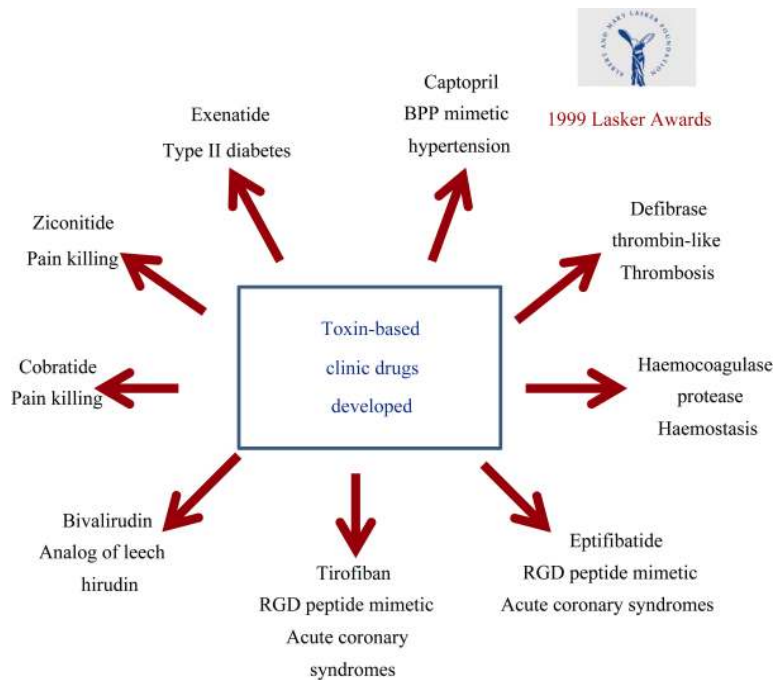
ALBERT AND MARY LASKER FOUNDATION

1999 Lasker Awards

Captopril
BPP mimetic
hypertension

Exenatide
Type II diabetes

Ziconitide
Pain killing

Defibrase
thrombin-like
Thrombosis

Toxin-based
clinic drugs
developed

Cobratide
Pain killing

Haemocoagulase
protease
Haemostasis

Bivalirudin
Analog of leech
hirudin

Tirofiban
RGD peptide mimetic
Acute coronary
syndromes

Eptifibatide
RGD peptide mimetic
Acute coronary syndromes